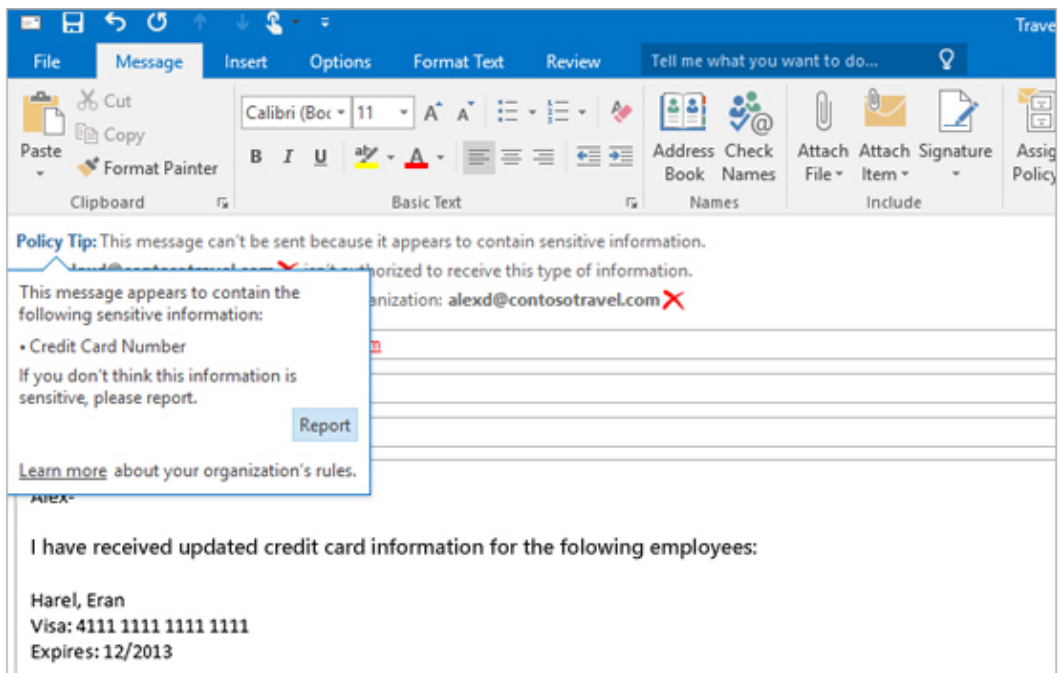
Trave

File Message Insert Options Format Text Review Tell me what you want to do...

Cut
Copy
Paste
Format Painter
Clipboard

Calibri (Boc 11
B I U
Basic Text

Address Book
Check Names
Names

Attach File
Attach Item
Signature
Include

Assig Policy

Policy Tip: This message can't be sent because it appears to contain sensitive information.
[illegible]@contosotravel.com isn't authorized to receive this type of information.
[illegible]anization: alexd@contosotravel.com

This message appears to contain the following sensitive information:

• Credit Card Number

If you don't think this information is sensitive, please report.

Report

Learn more about your organization's rules.

Alex-

I have received updated credit card information for the folowing employees:

Harel, Eran
Visa: 4111 1111 1111 1111
Expires: 12/2013